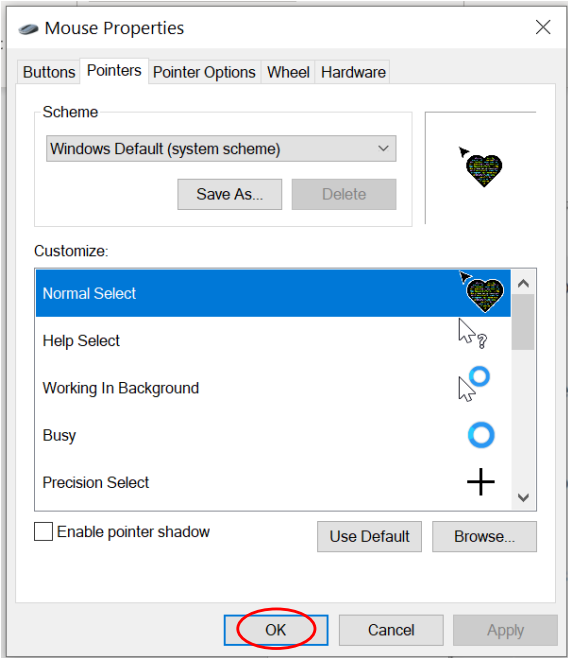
Mouse Properties

Buttons Pointers Pointer Options Wheel Hardware

Scheme

Windows Default (system scheme)

Save As... Delete

Customize:

Normal Select

Help Select

Working In Background

Busy

Precision Select

Enable pointer shadow

Use Default Browse...

OK Cancel Apply